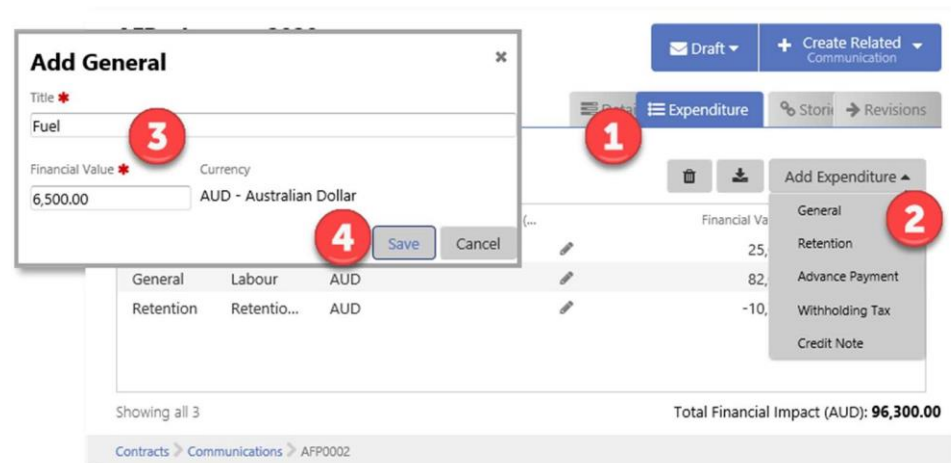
Add General
×
Title *
Fuel
3
Financial Value *
6,500.00
Currency
AUD - Australian Dollar
4
Save
Cancel

Draft ▾
Create Related Communication ▾
Detai
Expenditure
Stori
Revisions
1
Add Expenditure ▴
2
General
Retention
Advance Payment
Withholding Tax
Credit Note
(...
Financial Va
25,
82,
-10,

| General | Labour | AUD |
|---|---|---|
| Retention | Retentio... | AUD |

Showing all 3
Total Financial Impact (AUD): 96,300.00
Contracts > Communications > AFP0002